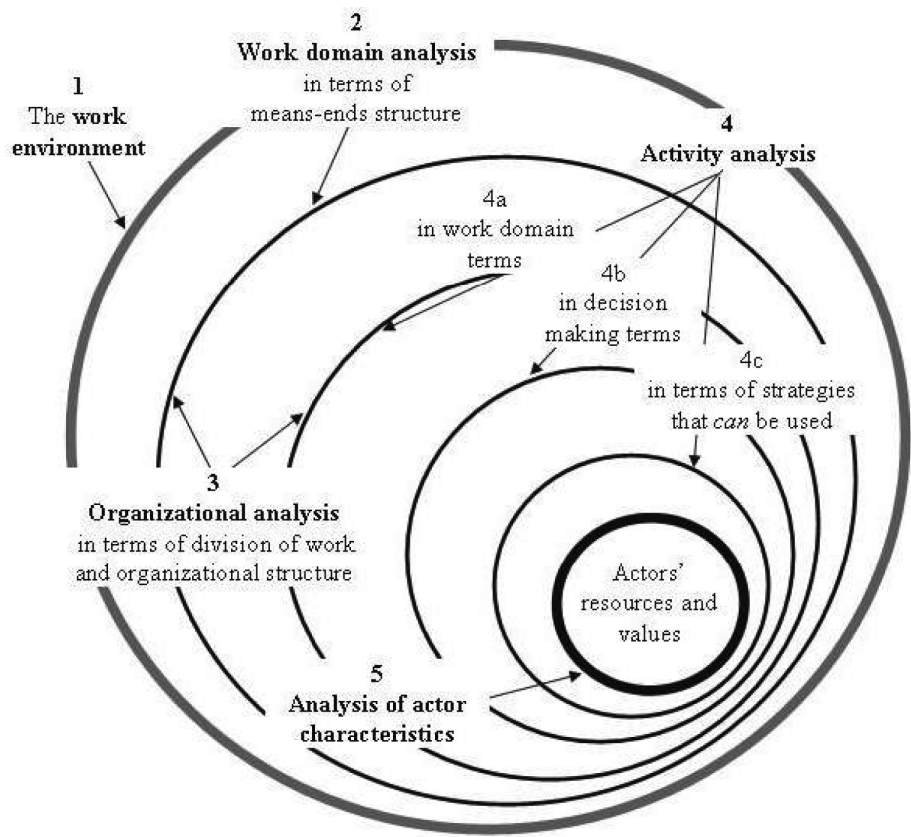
2
Work domain analysis
in terms of
means-ends structure

1
The work
environment

4
Activity analysis

4a
in work domain
terms

4b
in decision
making terms

4c
in terms of strategies
that can be used

3
Organizational analysis
in terms of division of work
and organizational structure

Actors' resources and values

5
Analysis of actor
characteristics